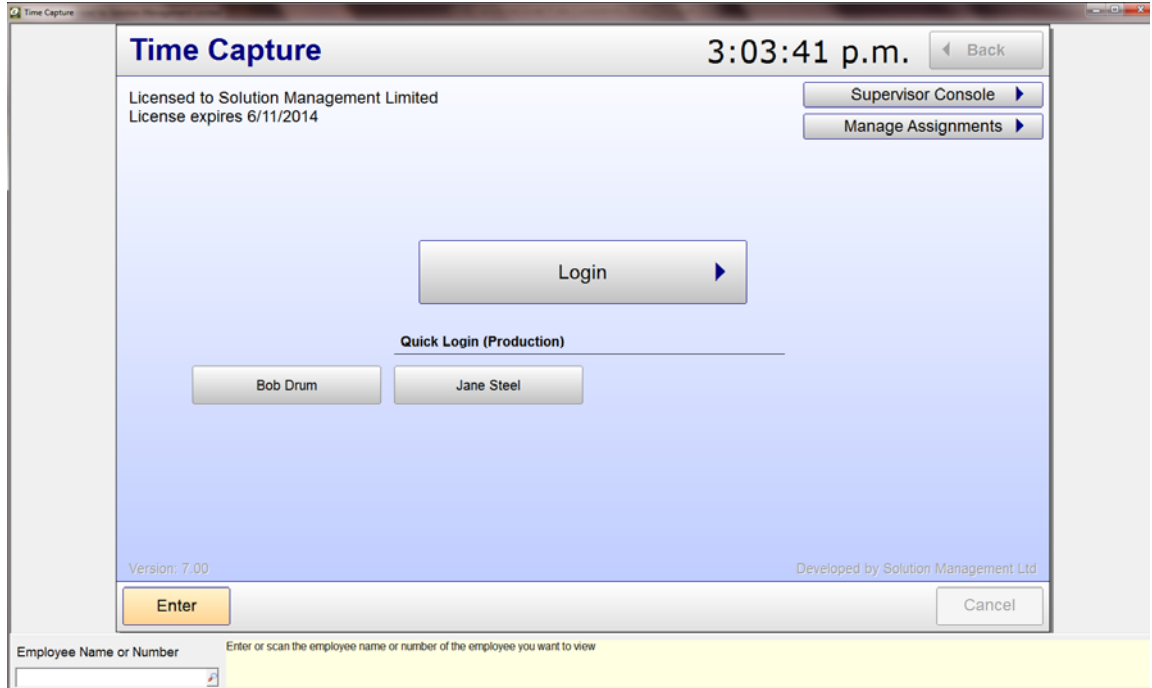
Time Capture

Time Capture

3:03:41 p.m.

Back

Licensed to Solution Management Limited
License expires 6/11/2014

Supervisor Console

Manage Assignments

Login

Quick Login (Production)

Bob Drum

Jane Steel

Version: 7.00

Developed by Solution Management Ltd

Enter

Cancel

Employee Name or Number

Enter or scan the employee name or number of the employee you want to view